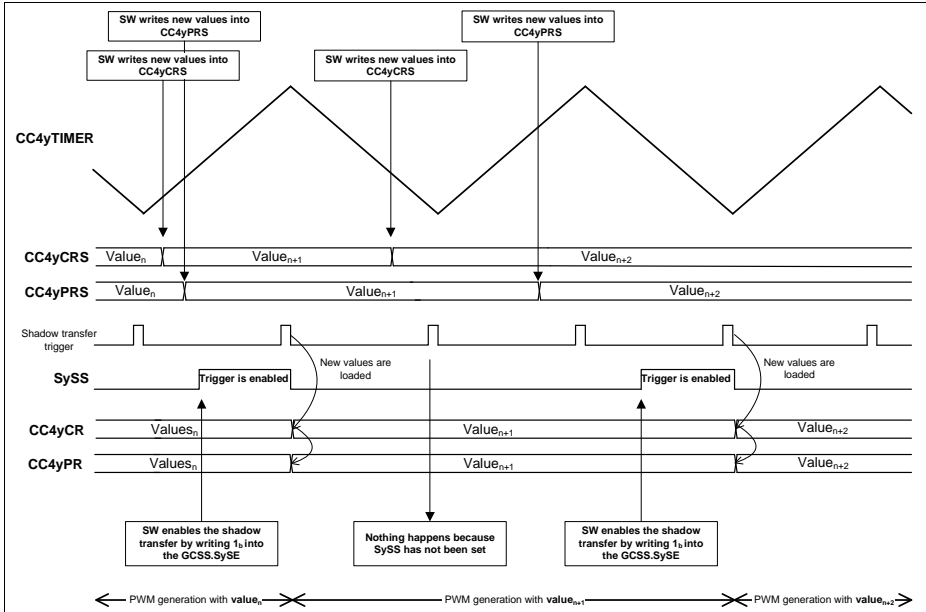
SW writes new values into CC4yPRS

SW writes new values into CC4yCRS

SW writes new values into CC4yCRS

SW writes new values into CC4yPRS

CC4yTIMER

CC4yCRS

Value$_n$

Value$_{n+1}$

Value$_{n+2}$

CC4yPRS

Value$_n$

Value$_{n+1}$

Value$_{n+2}$

Shadow transfer trigger

New values are loaded

New values are loaded

SySS

Trigger is enabled

Trigger is enabled

CC4yCR

Values$_n$

Value$_{n+1}$

Value$_{n+2}$

CC4yPR

Values$_n$

Value$_{n+1}$

Value$_{n+2}$

SW enables the shadow transfer by writing 1$_b$ into the GCSS.SySE

Nothing happens because SySS has not been set

SW enables the shadow transfer by writing 1$_b$ into the GCSS.SySE

PWM generation with **value$_n$**

PWM generation with **value$_{n+1}$**

PWM generation with **value$_{n+2}$**